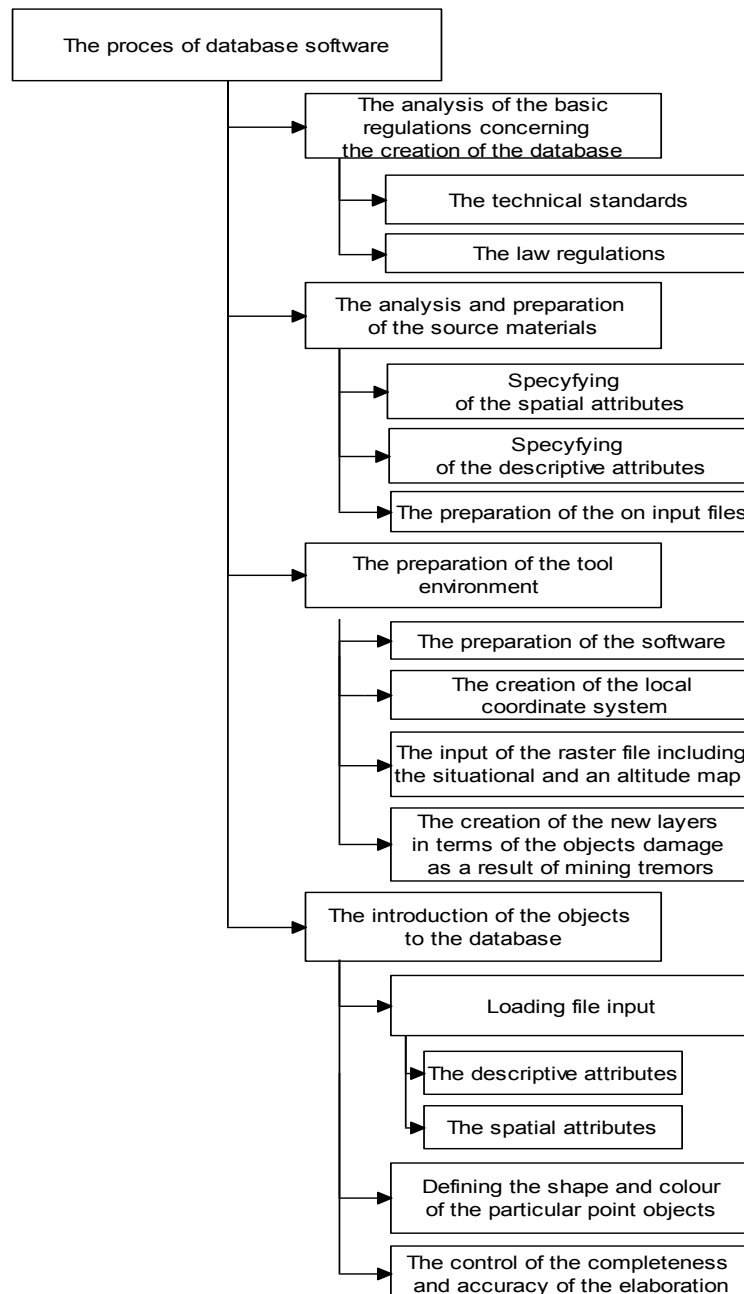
The proces of database software

The analysis of the basic regulations concerning the creation of the database

The technical standards

The law regulations

The analysis and preparation of the source materials

Specyfying of the spatial attributes

Specyfying of the descriptive attributes

The preparation of the on input files

The preparation of the tool environment

The preparation of the software

The creation of the local coordinate system

The input of the raster file including the situational and an altitude map

The creation of the new layers in terms of the objects damage as a result of mining tremors

The introduction of the objects to the database

Loading file input

The descriptive attributes

The spatial attributes

Defining the shape and colour of the particular point objects

The control of the completeness and accuracy of the elaboration